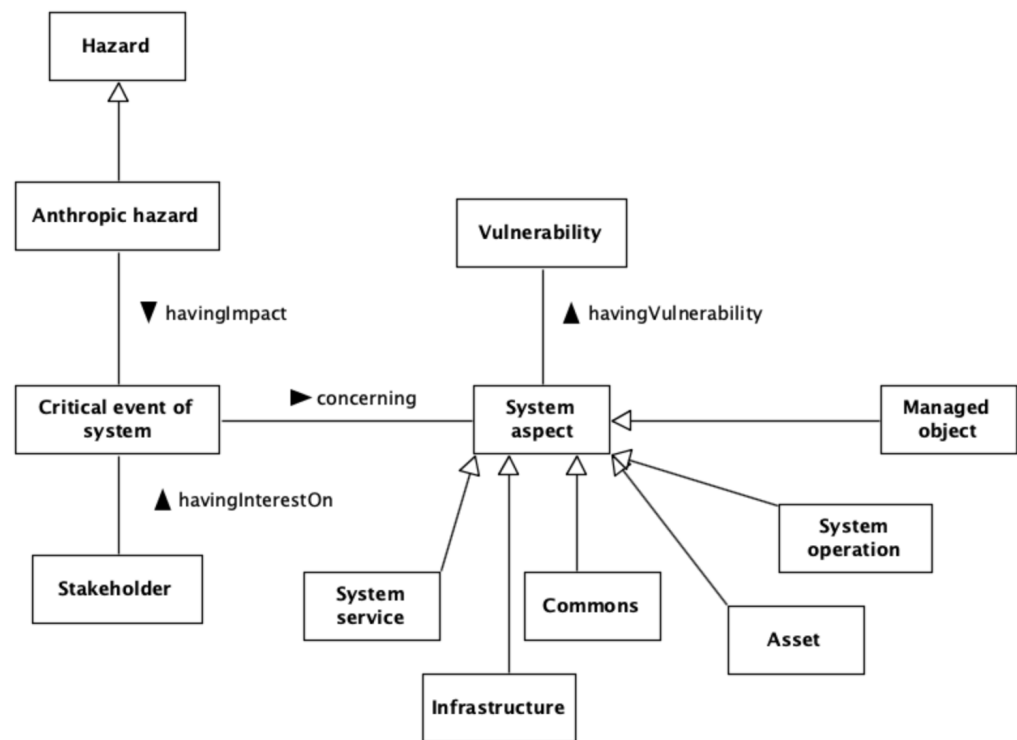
Hazard

Anthropic hazard

▼ havingImpact

Vulnerability

▲ havingVulnerability

Critical event of system

► concerning

System aspect

Managed object

▲ havingInterestOn

System operation

Stakeholder

System service

Commons

Asset

Infrastructure